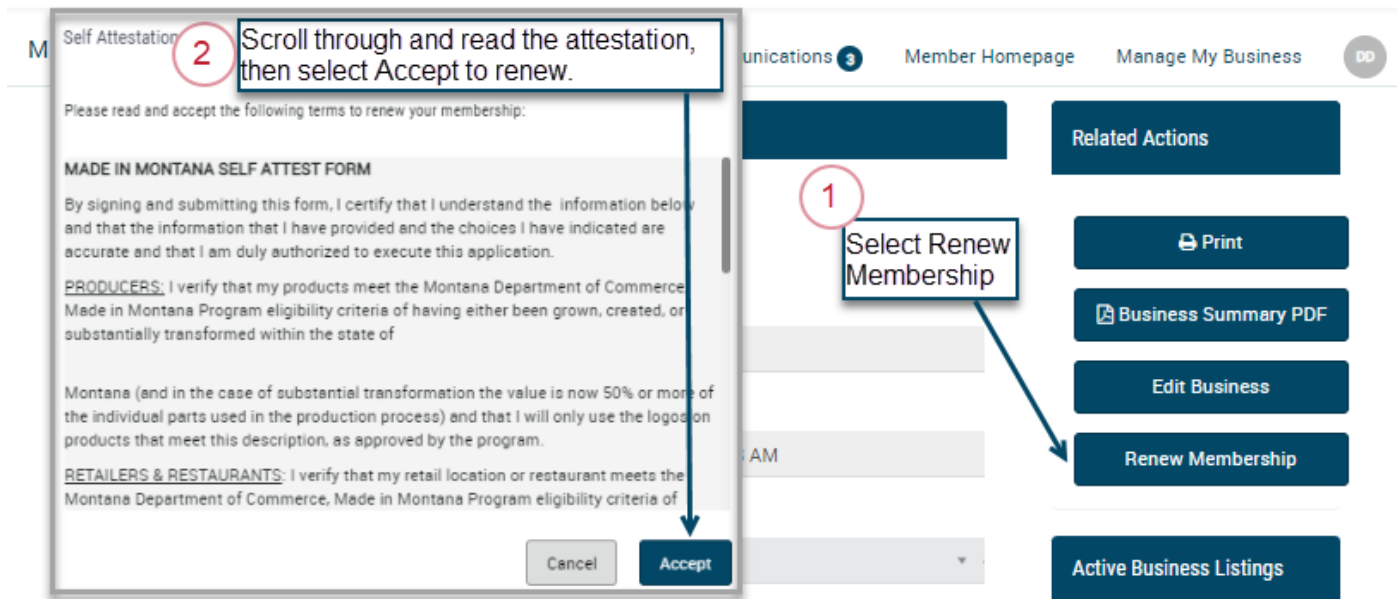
M

Self Attestation

2

Scroll through and read the attestation, then select Accept to renew.

unications 3

Member Homepage

Manage My Business

DD

Please read and accept the following terms to renew your membership:

MADE IN MONTANA SELF ATTEST FORM

By signing and submitting this form, I certify that I understand the information below and that the information that I have provided and the choices I have indicated are accurate and that I am duly authorized to execute this application.

PRODUCERS: I verify that my products meet the Montana Department of Commerce Made in Montana Program eligibility criteria of having either been grown, created, or substantially transformed within the state of

Montana (and in the case of substantial transformation the value is now 50% or more of the individual parts used in the production process) and that I will only use the logos on products that meet this description, as approved by the program.

RETAILERS & RESTAURANTS: I verify that my retail location or restaurant meets the Montana Department of Commerce, Made in Montana Program eligibility criteria of

Cancel

Accept

Related Actions

1

Select Renew Membership

Print

Business Summary PDF

Edit Business

Renew Membership

AM

Active Business Listings